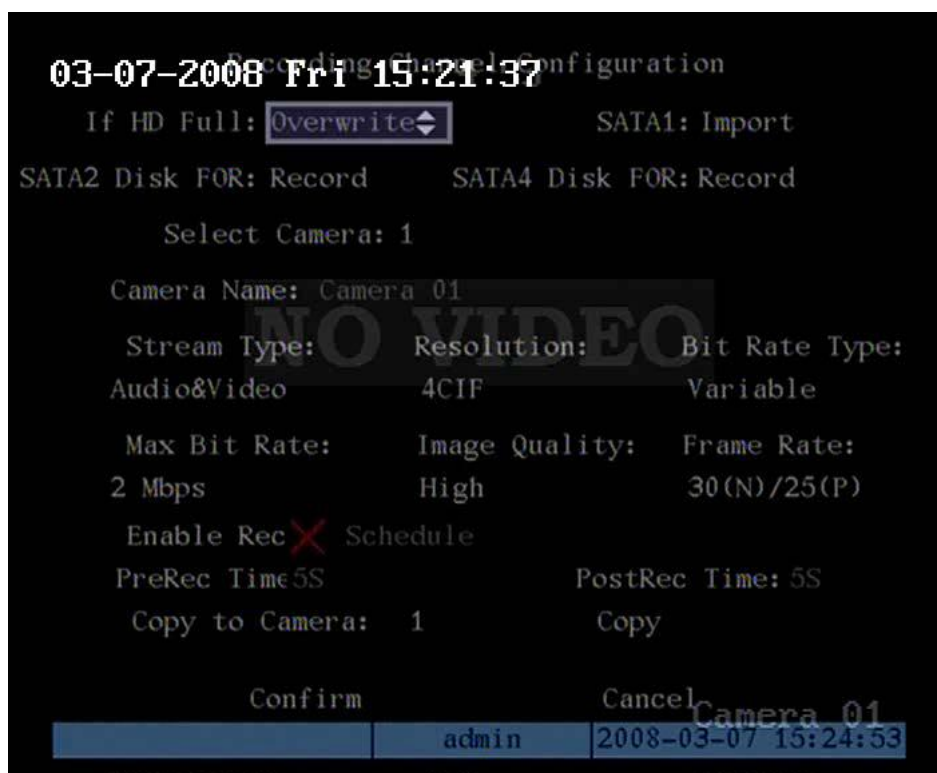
03-07-2008 Fri 15:21:37 Recording Channel Configuration

If HD Full: Overwrite SATA1: Import

SATA2 Disk FOR: Record SATA4 Disk FOR: Record

Select Camera: 1

Camera Name: Camera 01

NO VIDEO

Stream Type: Resolution: Bit Rate Type:

Audio&Video 4CIF Variable

Max Bit Rate: Image Quality: Frame Rate:

2 Mbps High 30(N)/25(P)

Enable Rec Schedule

PreRec Time 5S PostRec Time: 5S

Copy to Camera: 1 Copy

Confirm Cancel

Camera 01

admin 2008-03-07 15:24:53